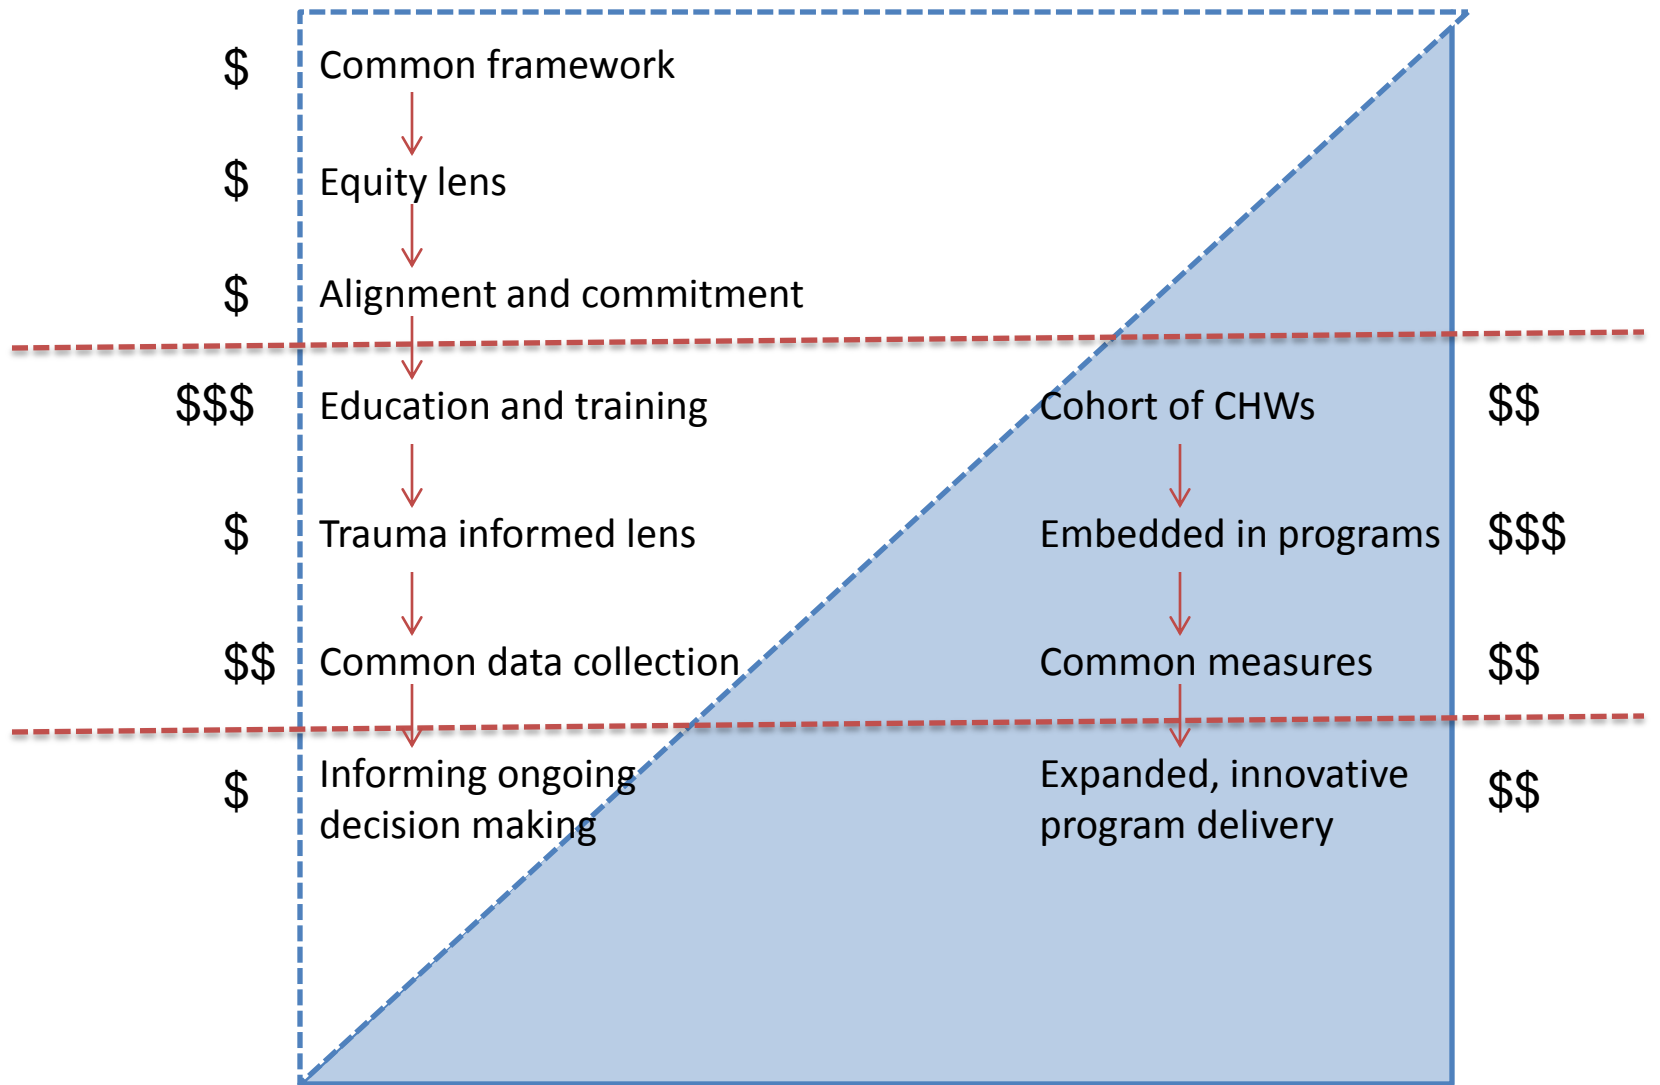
\$ Common framework

\$ Equity lens

\$ Alignment and commitment

\$\$\$ Education and training

\$ Trauma informed lens

\$\$ Common data collection

\$ Informing ongoing decision making

Cohort of CHWs \$\$

Embedded in programs \$\$\$

Common measures \$\$

Expanded, innovative program delivery \$\$